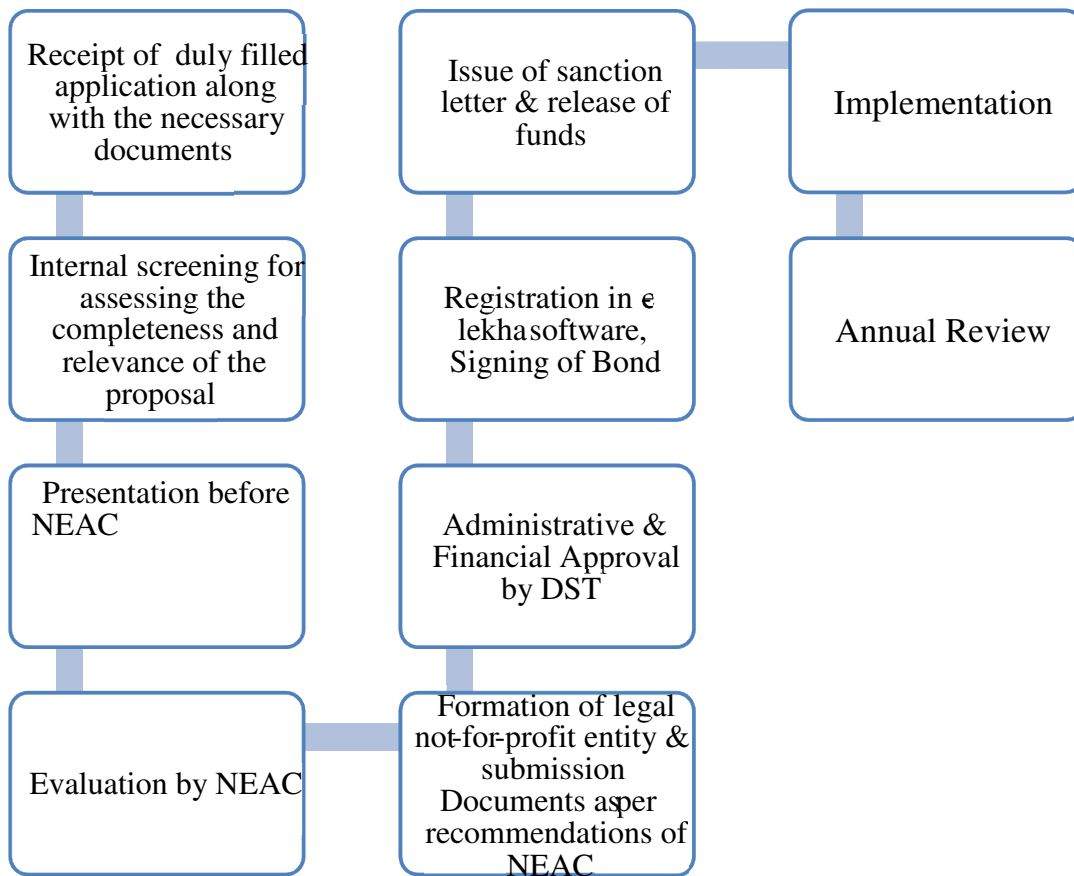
Receipt of duly filled application along with the necessary documents

Internal screening for assessing the completeness and relevance of the proposal

Presentation before NEAC

Evaluation by NEAC

Formation of legal not-for-profit entity & submission Documents as per recommendations of NEAC

Administrative & Financial Approval by DST

Registration in e lekha software, Signing of Bond

Issue of sanction letter & release of funds

Implementation

Annual Review